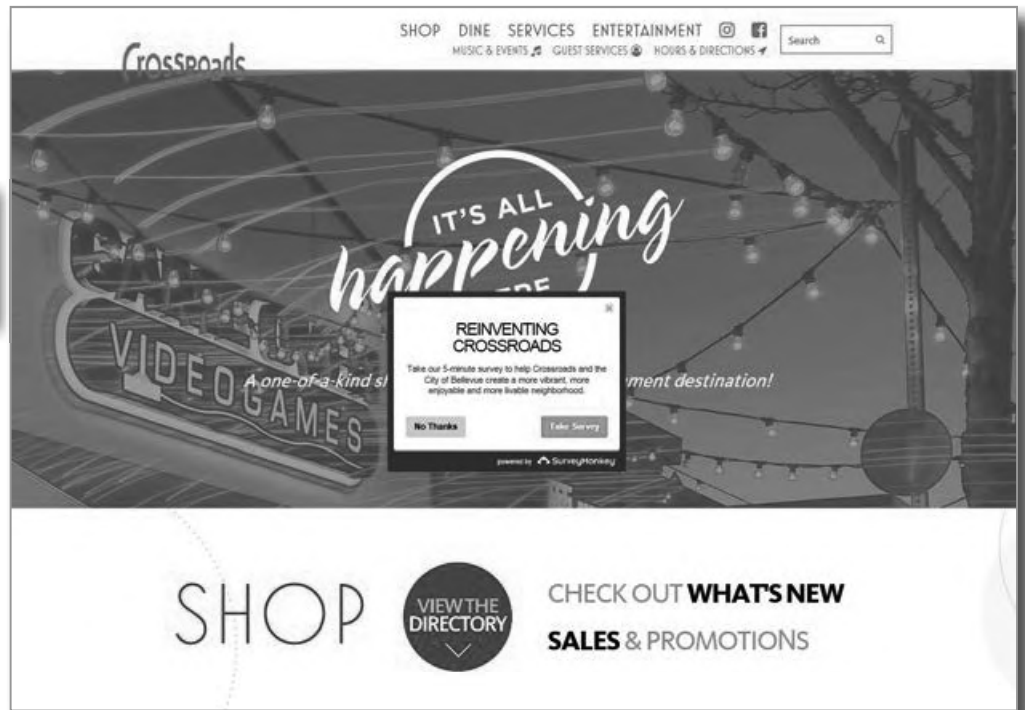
Crossroads

SHOP DINE SERVICES ENTERTAINMENT

MUSIC & EVENTS GUEST SERVICES HOURS & DIRECTIONS

Search

IT'S ALL happening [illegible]

VIDEOGAMES

A one-of-a-kind s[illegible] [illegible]ment destination!

REINVENTING CROSSROADS

Take our 5-minute survey to help Crossroads and the City of Bellevue create a more vibrant, more enjoyable and more livable neighborhood.

No Thanks

Take Survey

powered by SurveyMonkey

SHOP

VIEW THE DIRECTORY

CHECK OUT WHAT'S NEW

SALES & PROMOTIONS